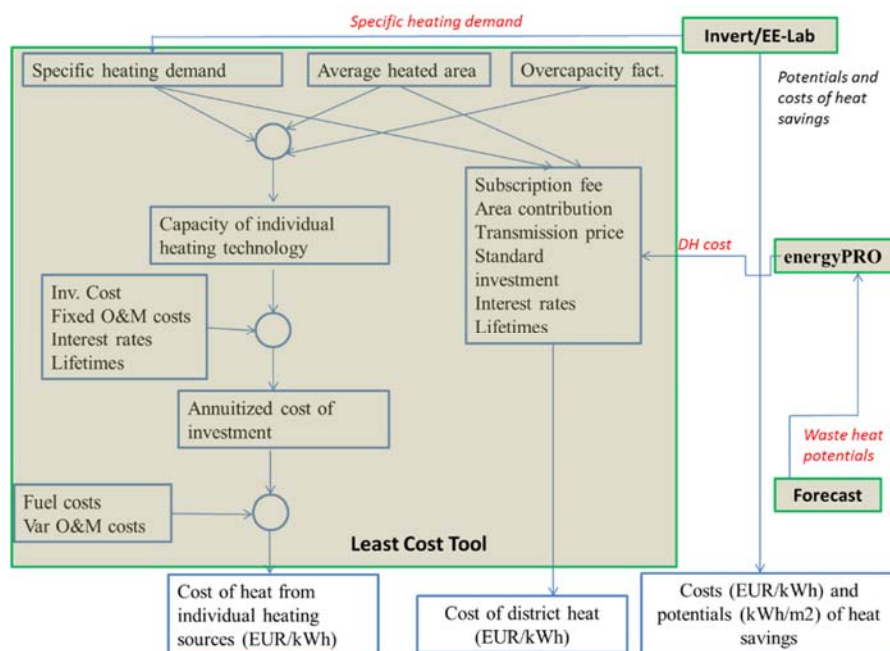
Specific heating demand

Invert/EE-Lab

Specific heating demand

Average heated area

Overcapacity fact.

Potentials and costs of heat savings

Capacity of individual heating technology

Subscription fee
Area contribution
Transmission price
Standard investment
Interest rates
Lifetimes

DH cost

energyPRO

Inv. Cost
Fixed O&M costs
Interest rates
Lifetimes

Annuitized cost of investment

Waste heat potentials

Forecast

Fuel costs
Var O&M costs

Least Cost Tool

Cost of heat from individual heating sources (EUR/kWh)

Cost of district heat (EUR/kWh)

Costs (EUR/kWh) and potentials (kWh/m2) of heat savings